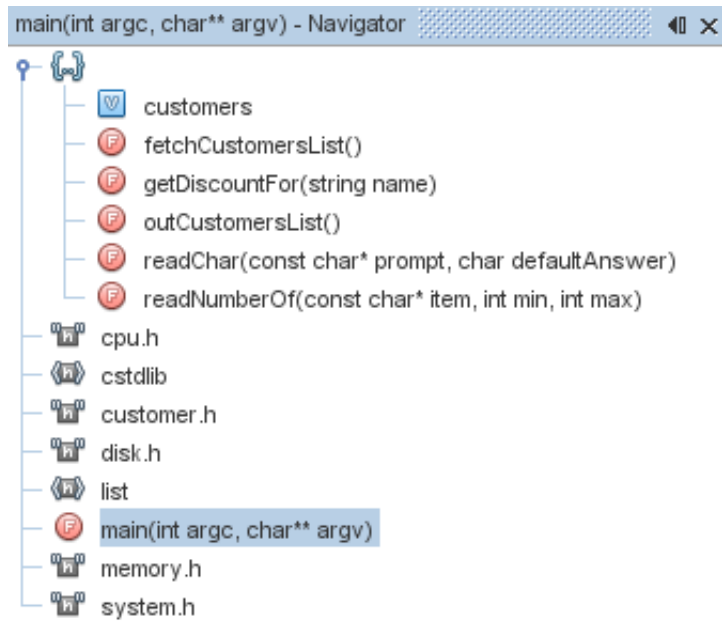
main(int argc, char** argv) - Navigator

{...}

customers

fetchCustomersList()

getDiscountFor(string name)

outCustomersList()

readChar(const char* prompt, char defaultAnswer)

readNumberOf(const char* item, int min, int max)

cpu.h

cstdlib

customer.h

disk.h

list

main(int argc, char** argv)

memory.h

system.h